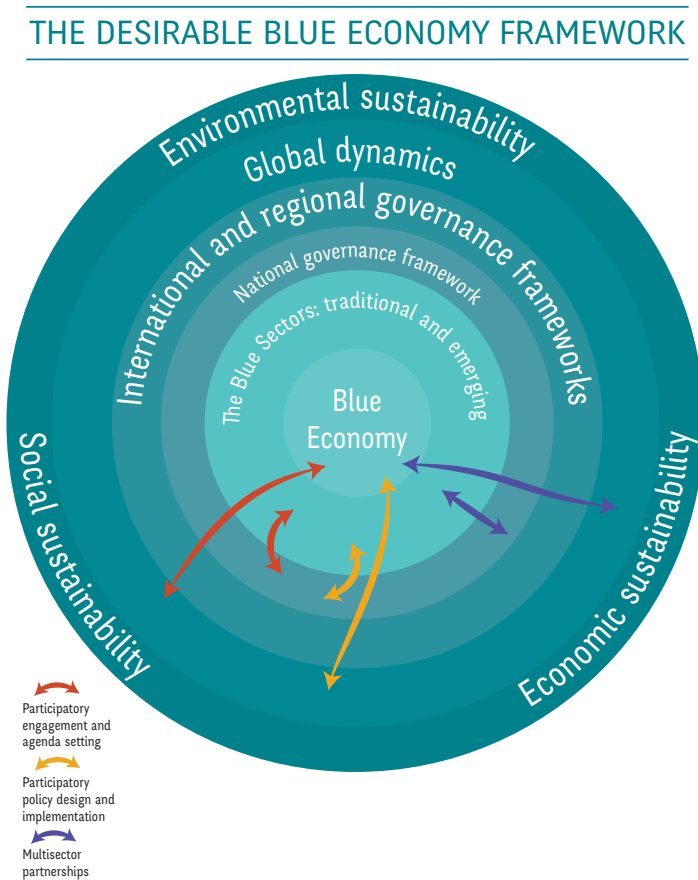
THE DESIRABLE BLUE ECONOMY FRAMEWORK

Environmental sustainability

Global dynamics

International and regional governance frameworks

National governance framework

The Blue Sectors: traditional and emerging

Blue Economy

Social sustainability

Economic sustainability

Participatory engagement and agenda setting

Participatory policy design and implementation

Multisector partnerships